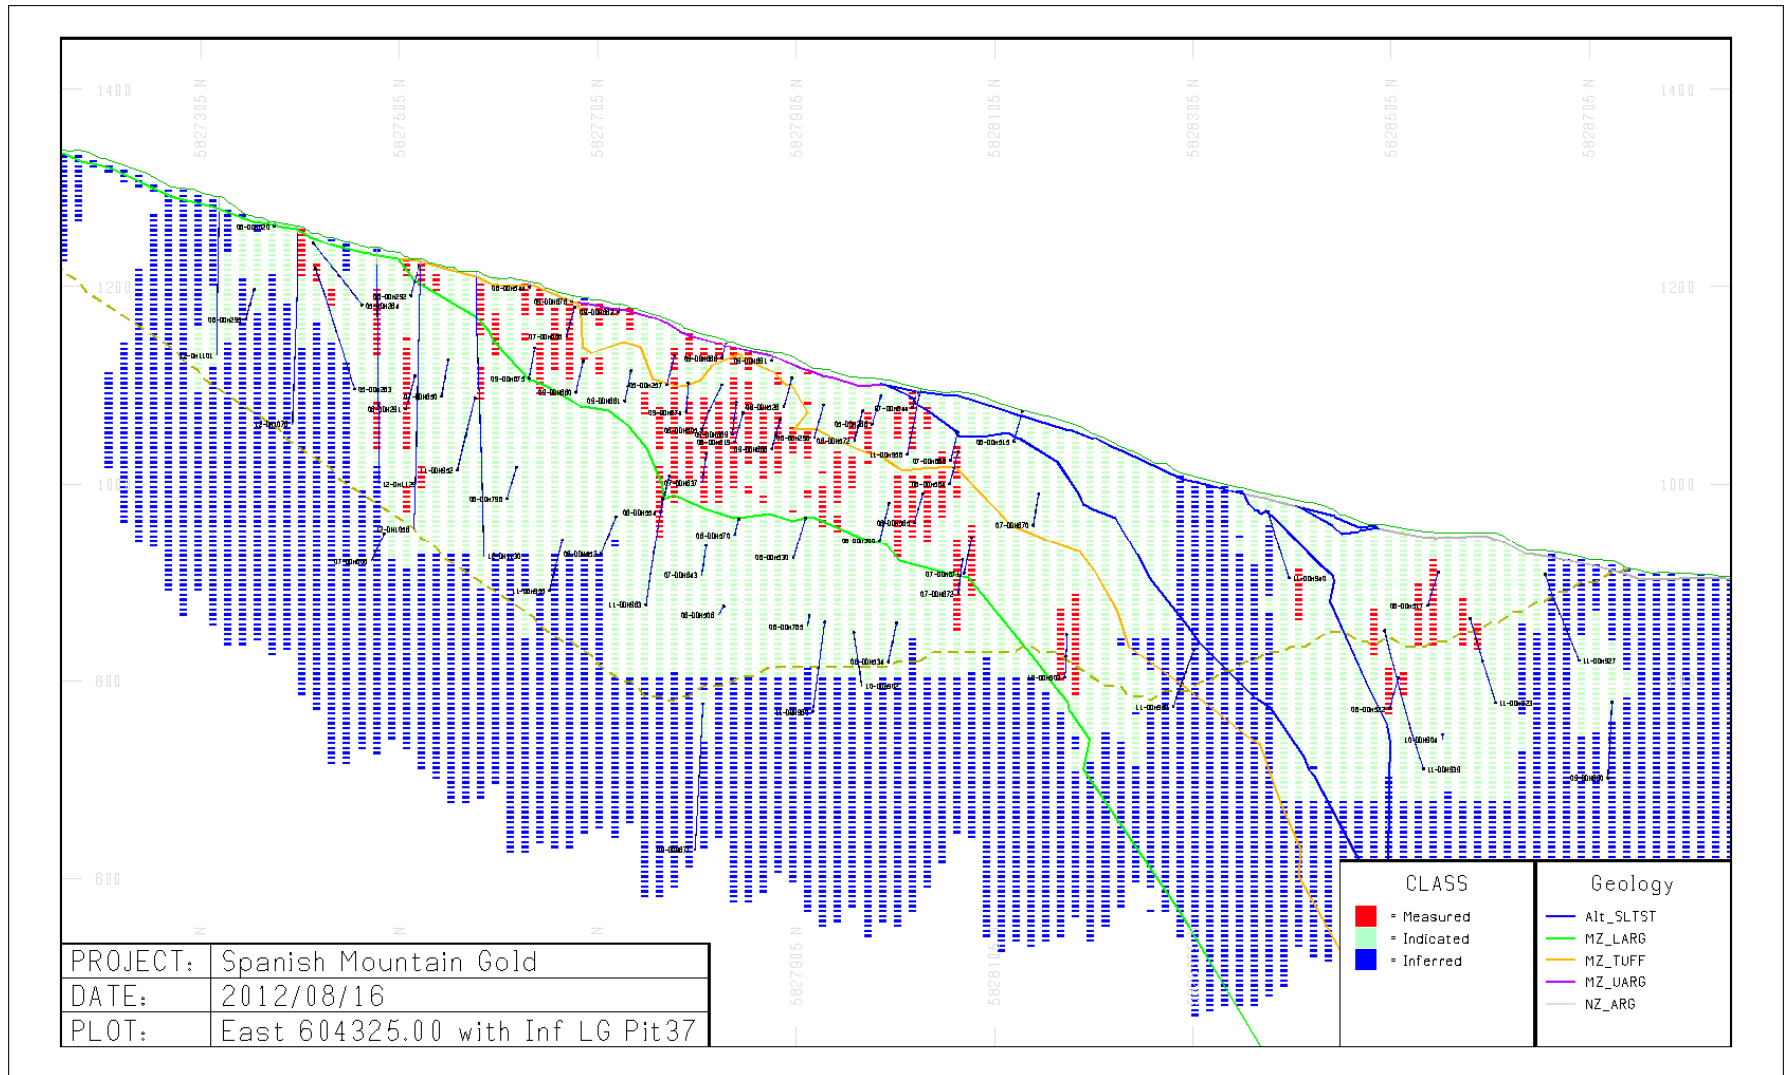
1400
1200
1000
800
600
1400
1200
1000
5827305 N
5827505 N
5827705 N
5827905 N
5828105 N
5828305 N
5828505 N
5828705 N

| PROJECT: | Spanish Mountain Gold |
|---|---|
| DATE: | 2012/08/16 |
| PLOT: | East 604325.00 with Inf LG Pit37 |

CLASS
= Measured
= Indicated
= Inferred

Geology
Alt_SLTST
MZ_LARG
MZ_TUFF
MZ_UARG
NZ_ARG